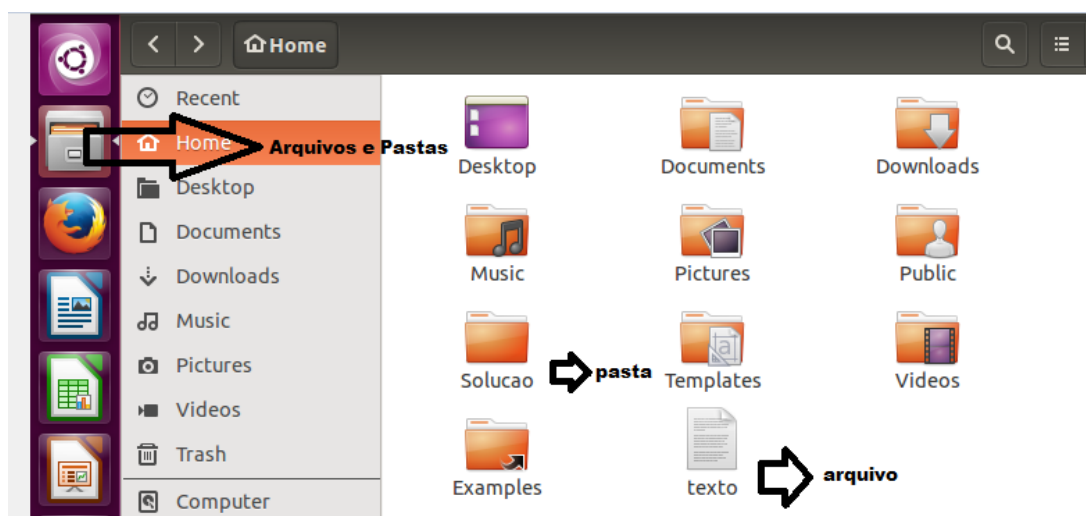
Home

Recent
Home
Arquivos e Pastas
Desktop
Documents
Downloads
Music
Pictures
Videos
Trash
Computer

Desktop
Documents
Downloads
Music
Pictures
Public
Solucao
pasta
Templates
Videos
Examples
texto
arquivo